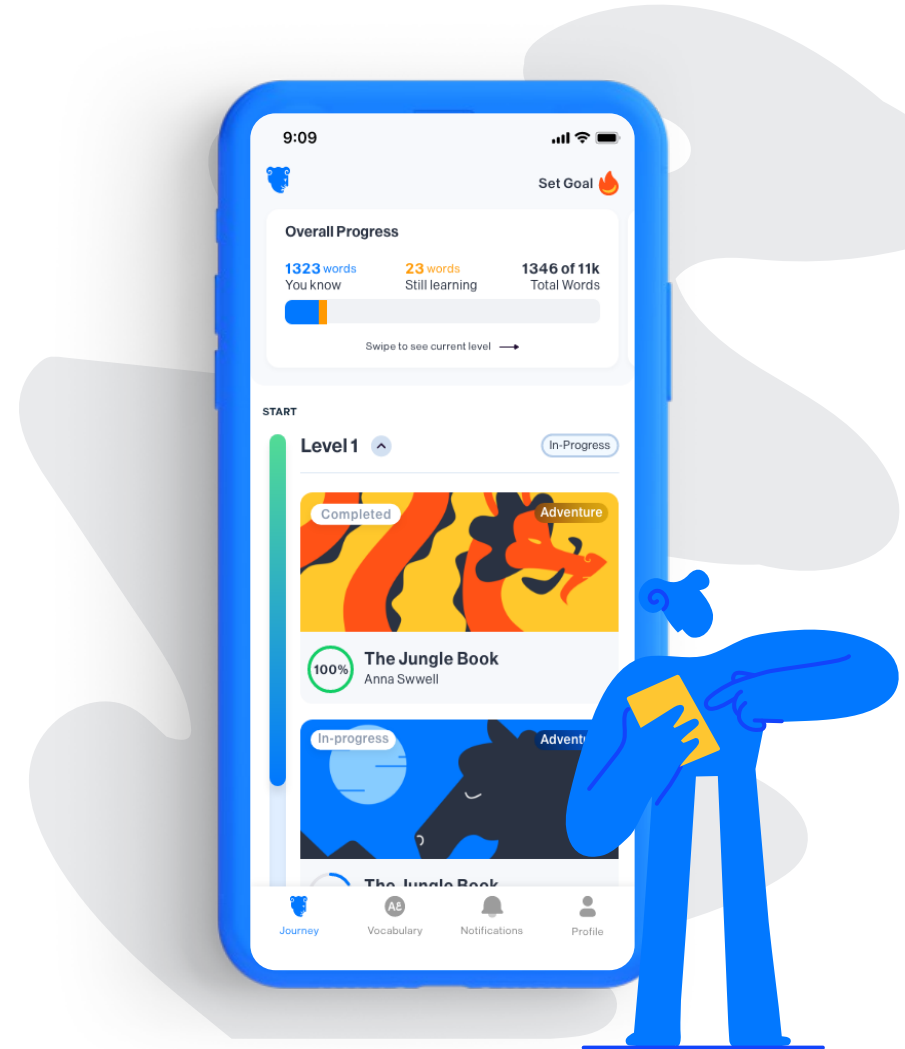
9:09

Set Goal

Overall Progress

1323 words
You know

23 words
Still learning

1346 of 11k
Total Words

Swipe to see current level

START

Level 1

In-Progress

Completed

Adventure

100%

The Jungle Book
Anna Swwell

In-progress

Advent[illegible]

The Jungle Book

Journey

Aa
Vocabulary

Notifications

Profile